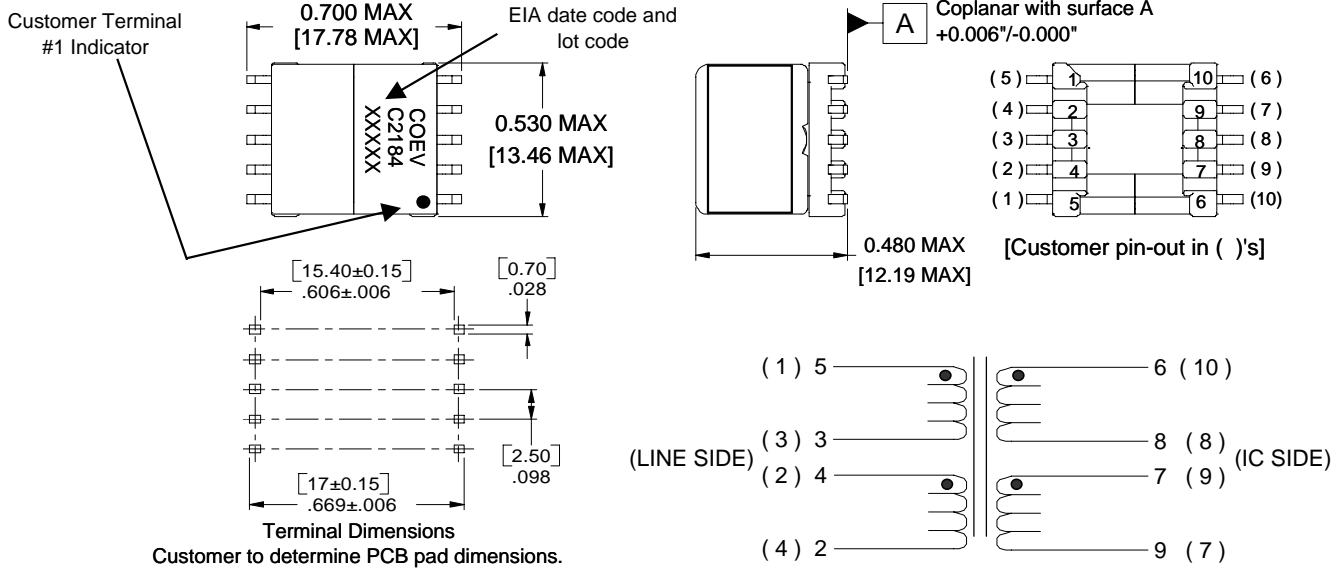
Customer Terminal #1 Indicator

0.700 MAX [17.78 MAX]

EIA date code and lot code

COEV C2184 XXXXX

0.530 MAX [13.46 MAX]

A

Coplanar with surface A +0.006"/-0.000"

0.480 MAX [12.19 MAX]

(5) 1 10 (6)
(4) 2 9 (7)
(3) 3 8 (8)
(2) 4 7 (9)
(1) 5 6 (10)

[Customer pin-out in ( )'s]

[15.40±0.15] .606±.006

[0.70] .028

[2.50] .098

[17±0.15] .669±.006

Terminal Dimensions
Customer to determine PCB pad dimensions.

(1) 5
(3) 3
(LINE SIDE)
(2) 4
(4) 2
6 (10)
8 (8)
(IC SIDE)
7 (9)
9 (7)